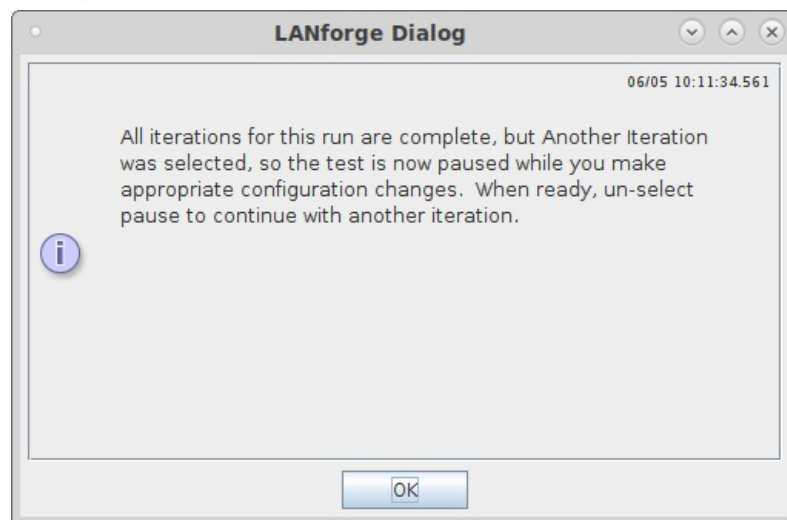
LANforge Dialog

06/05 10:11:34.561

All iterations for this run are complete, but Another Iteration was selected, so the test is now paused while you make appropriate configuration changes. When ready, un-select pause to continue with another iteration.

OK